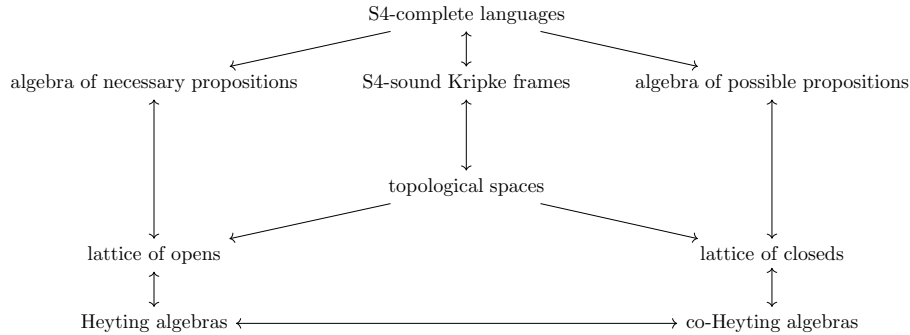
S4-complete languages

algebra of necessary propositions

S4-sound Kripke frames

algebra of possible propositions

topological spaces

lattice of opens

lattice of closeds

Heyting algebras

co-Heyting algebras